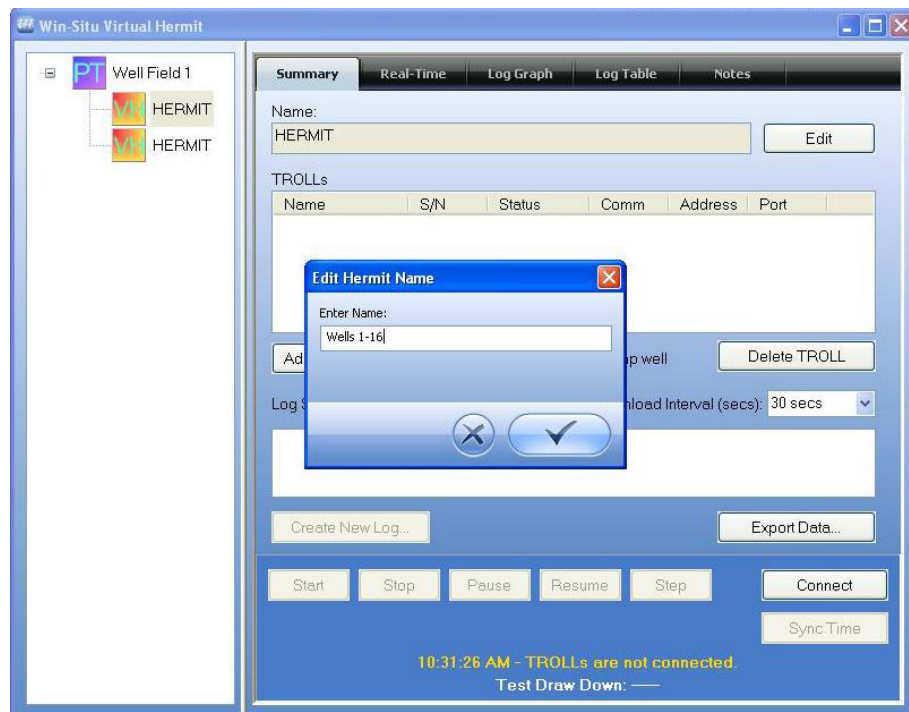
Win-Situ Virtual Hermit

PT Well Field 1
VH HERMIT
VH HERMIT

Summary | Real-Time | Log Graph | Log Table | Notes

Name:
HERMIT
Edit

TROLLs

| Name | S/N | Status | Comm | Address | Port |
|---|---|---|---|---|---|

Edit Hermit Name
Enter Name:
Wells 1-16

Ad
p well
Delete TROLL

Log S
nload Interval (secs): 30 secs

Create New Log...
Export Data...

Start
Stop
Pause
Resume
Step
Connect
Sync Time

10:31:26 AM - TROLLs are not connected.
Test Draw Down: ---